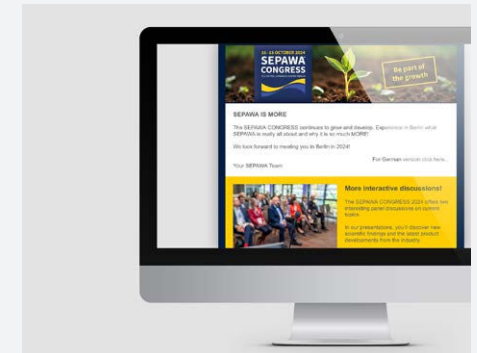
16 - 18 OCTOBER 2024
SEPAWA
CONGRESS

Be part of the growth

SEPAWA IS MORE

The SEPAWA CONGRESS continues to grow and develop. Experience in Berlin what SEPAWA is really all about and why it is so much MORE!

We look forward to meeting you in Berlin in 2024!

For German version click here...

Your SEPAWA Team

More interactive discussions!

The SEPAWA CONGRESS 2024 offers two interesting panel discussions on current topics.

In our presentations, you'll discover new scientific findings and the latest product developments from the industry.